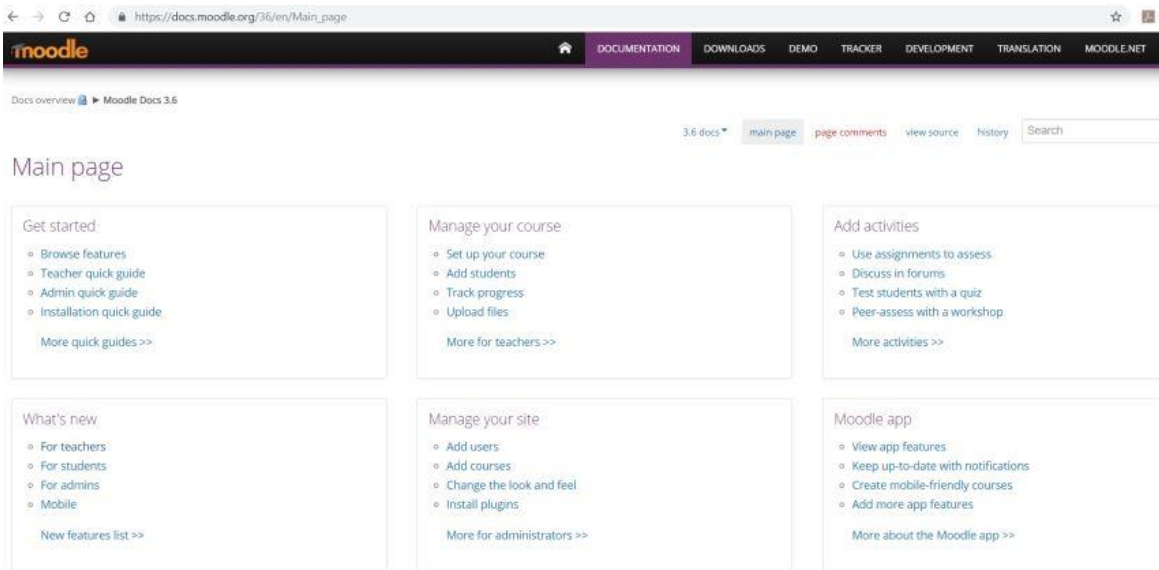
https://docs.moodle.org/36/en/Main_page

moodle

DOCUMENTATION DOWNLOADS DEMO TRACKER DEVELOPMENT TRANSLATION MOODLE.NET

Docs overview ► Moodle Docs 3.6

3.6 docs main page page comments view source history Search

Main page

Get started
- Browse features
- Teacher quick guide
- Admin quick guide
- Installation quick guide

More quick guides >>

Manage your course
- Set up your course
- Add students
- Track progress
- Upload files

More for teachers >>

Add activities
- Use assignments to assess
- Discuss in forums
- Test students with a quiz
- Peer-assess with a workshop

More activities >>

What's new
- For teachers
- For students
- For admins
- Mobile

New features list >>

Manage your site
- Add users
- Add courses
- Change the look and feel
- Install plugins

More for administrators >>

Moodle app
- View app features
- Keep up-to-date with notifications
- Create mobile-friendly courses
- Add more app features

More about the Moodle app >>